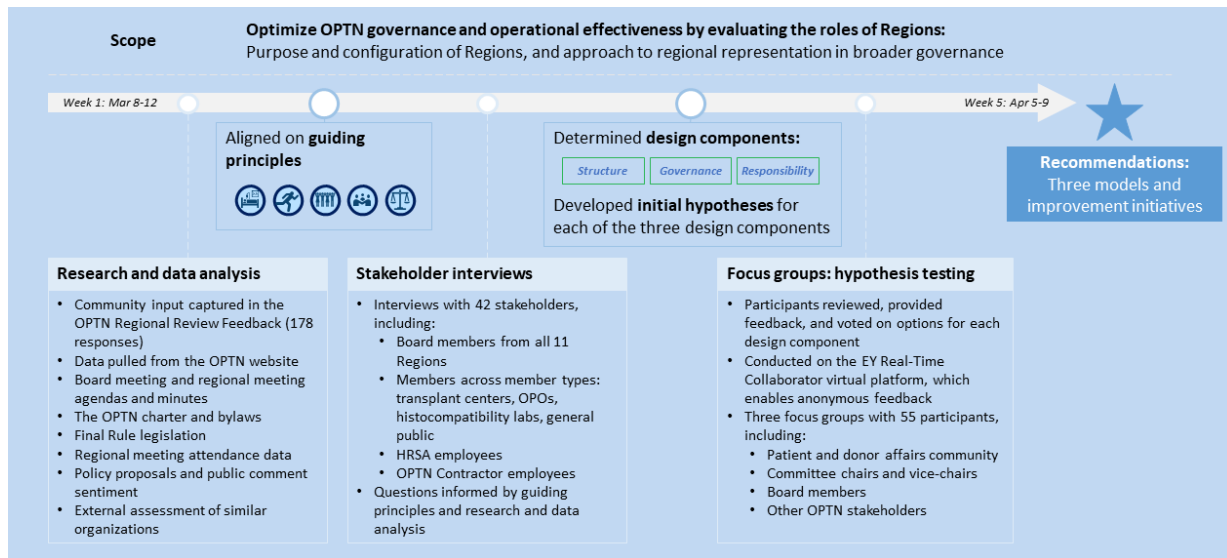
Scope

Optimize OPTN governance and operational effectiveness by evaluating the roles of Regions:
Purpose and configuration of Regions, and approach to regional representation in broader governance

Week 1: Mar 8-12

Week 5: Apr 5-9

Aligned on guiding principles

Determined design components:

Structure

Governance

Responsibility

Developed initial hypotheses for each of the three design components

Recommendations:
Three models and improvement initiatives

Research and data analysis

- Community input captured in the OPTN Regional Review Feedback (178 responses)
- Data pulled from the OPTN website
- Board meeting and regional meeting agendas and minutes
- The OPTN charter and bylaws
- Final Rule legislation
- Regional meeting attendance data
- Policy proposals and public comment sentiment
- External assessment of similar organizations

Stakeholder interviews

- Interviews with 42 stakeholders, including:
  - Board members from all 11 Regions
  - Members across member types: transplant centers, OPOs, histocompatibility labs, general public
  - HRSA employees
  - OPTN Contractor employees
- Questions informed by guiding principles and research and data analysis

Focus groups: hypothesis testing

- Participants reviewed, provided feedback, and voted on options for each design component
- Conducted on the EY Real-Time Collaborator virtual platform, which enables anonymous feedback
- Three focus groups with 55 participants, including:
  - Patient and donor affairs community
  - Committee chairs and vice-chairs
  - Board members
  - Other OPTN stakeholders